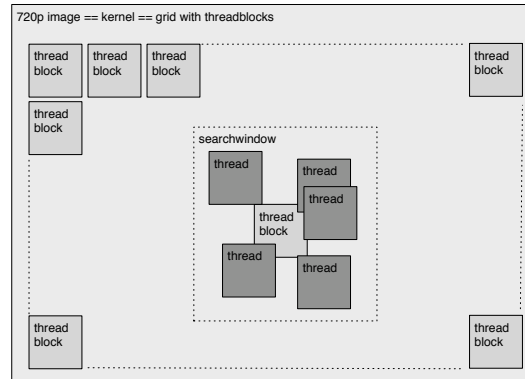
720p image == kernel == grid with threadblocks

thread block

thread block

thread block

thread block

thread block

searchwindow

thread

thread

thread

thread block

thread

thread

thread block

thread block